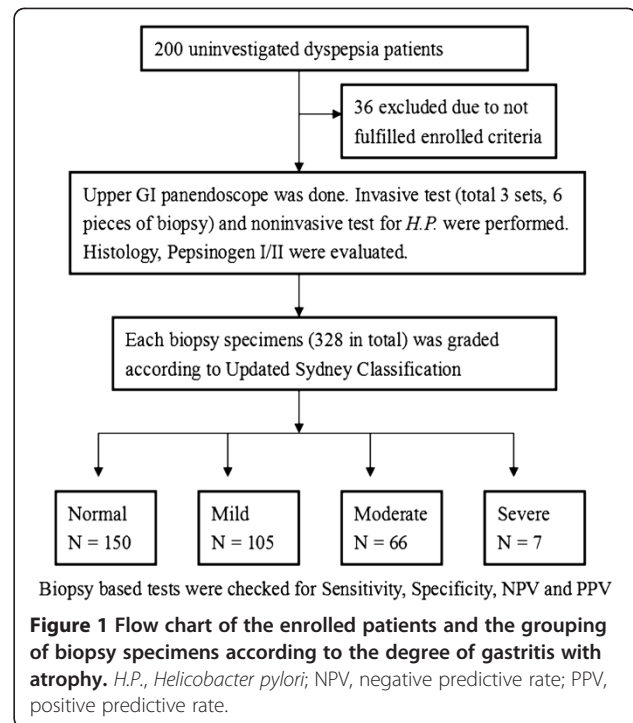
200 uninvestigated dyspepsia patients

36 excluded due to not fulfilled enrolled criteria

Upper GI panendoscope was done. Invasive test (total 3 sets, 6 pieces of biopsy) and noninvasive test for *H.P.* were performed. Histology, Pepsinogen I/II were evaluated.

Each biopsy specimens (328 in total) was graded according to Updated Sydney Classification

Normal N = 150

Mild N = 105

Moderate N = 66

Severe N = 7

Biopsy based tests were checked for Sensitivity, Specificity, NPV and PPV

**Figure 1 Flow chart of the enrolled patients and the grouping of biopsy specimens according to the degree of gastritis with atrophy.** *H.P.*, *Helicobacter pylori*; NPV, negative predictive rate; PPV, positive predictive rate.